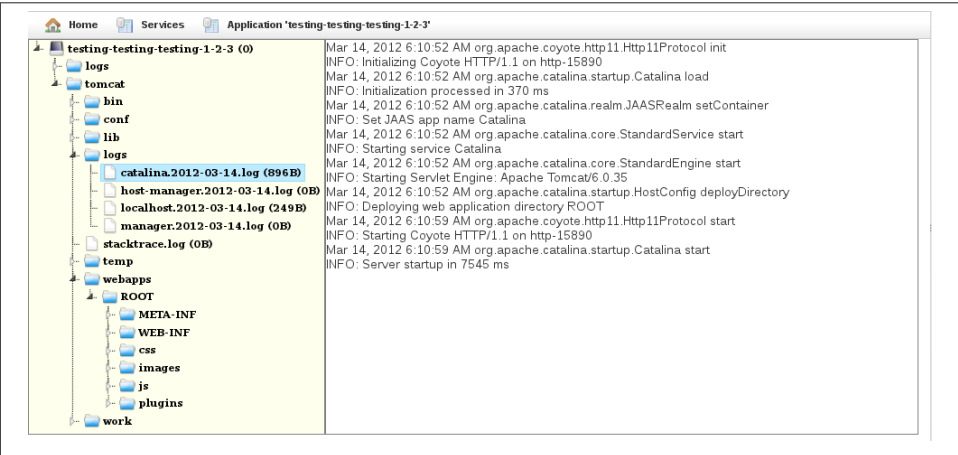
Home   Services   Application 'testing-testing-testing-1-2-3'

testing-testing-testing-1-2-3 (0)
logs
tomcat
bin
conf
lib
logs
catalina.2012-03-14.log (896B)
host-manager.2012-03-14.log (0B)
localhost.2012-03-14.log (249B)
manager.2012-03-14.log (0B)
stacktrace.log (0B)
temp
webapps
ROOT
META-INF
WEB-INF
css
images
js
plugins
work

Mar 14, 2012 6:10:52 AM org.apache.coyote.http11.Http11Protocol init
INFO: Initializing Coyote HTTP/1.1 on http-15890
Mar 14, 2012 6:10:52 AM org.apache.catalina.startup.Catalina load
INFO: Initialization processed in 370 ms
Mar 14, 2012 6:10:52 AM org.apache.catalina.realm.JAASRealm setContainer
INFO: Set JAAS app name Catalina
Mar 14, 2012 6:10:52 AM org.apache.catalina.core.StandardService start
INFO: Starting service Catalina
Mar 14, 2012 6:10:52 AM org.apache.catalina.core.StandardEngine start
INFO: Starting Servlet Engine: Apache Tomcat/6.0.35
Mar 14, 2012 6:10:52 AM org.apache.catalina.startup.HostConfig deployDirectory
INFO: Deploying web application directory ROOT
Mar 14, 2012 6:10:59 AM org.apache.coyote.http11.Http11Protocol start
INFO: Starting Coyote HTTP/1.1 on http-15890
Mar 14, 2012 6:10:59 AM org.apache.catalina.startup.Catalina start
INFO: Server startup in 7545 ms